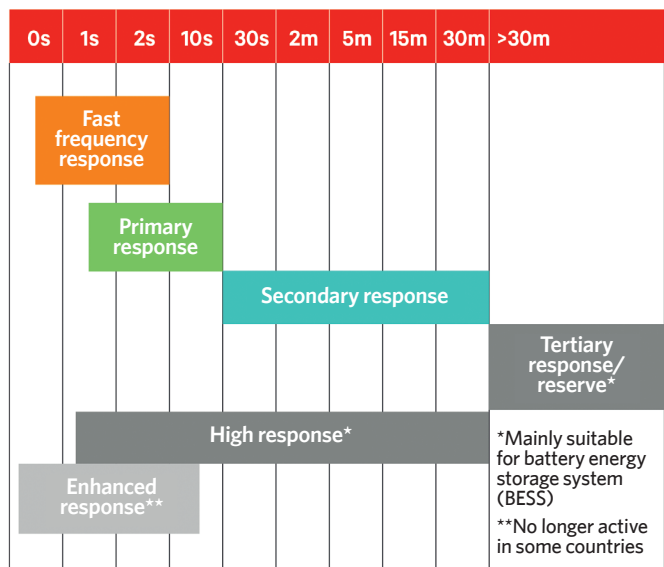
| 0s | 1s | 2s | 10s | 30s | 2m | 5m | 15m | 30m | >30m |
|---|---|---|---|---|---|---|---|---|---|

Fast frequency response

Primary response

Secondary response

Tertiary response/ reserve*

High response*

Enhanced response**

*Mainly suitable for battery energy storage system (BESS)

**No longer active in some countries